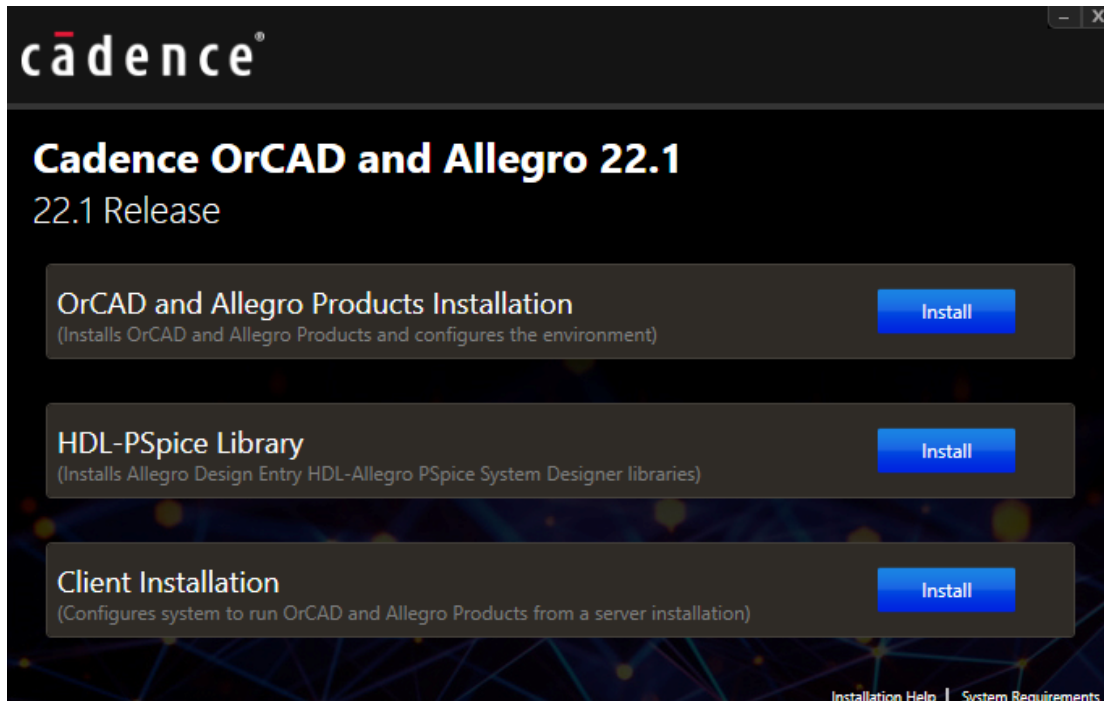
cādence®

Cadence OrCAD and Allegro 22.1
22.1 Release

OrCAD and Allegro Products Installation
(Installs OrCAD and Allegro Products and configures the environment)
Install

HDL-PSpice Library
(Installs Allegro Design Entry HDL-Allegro PSpice System Designer libraries)
Install

Client Installation
(Configures system to run OrCAD and Allegro Products from a server installation)
Install

Installation Help | System Requirements